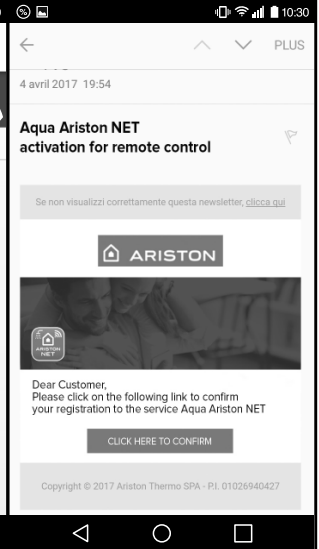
10:30

PLUS

4 avril 2017 19:54

Aqua Ariston NET activation for remote control

Se non visualizzi correttamente questa newsletter, clicca qui

ARISTON

ARISTON NET

Dear Customer,
Please click on the following link to confirm your registration to the service Aqua Ariston NET

CLICK HERE TO CONFIRM

Copyright © 2017 Ariston Thermo SPA - P.I. 01026940427